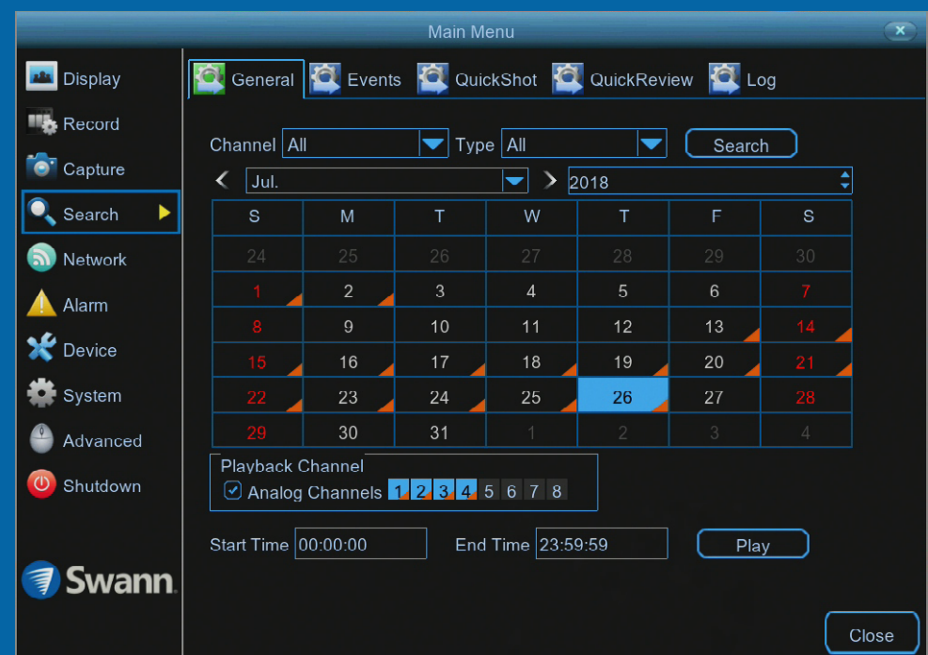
Main Menu

Display
Record
Capture
Search
Network
Alarm
Device
System
Advanced
Shutdown

Swann.

General Events QuickShot QuickReview Log

Channel All Type All Search

Jul. 2018

| S | M | T | W | T | F | S |
|---|---|---|---|---|---|---|
| 24 | 25 | 26 | 27 | 28 | 29 | 30 |
| 1 | 2 | 3 | 4 | 5 | 6 | 7 |
| 8 | 9 | 10 | 11 | 12 | 13 | 14 |
| 15 | 16 | 17 | 18 | 19 | 20 | 21 |
| 22 | 23 | 24 | 25 | 26 | 27 | 28 |
| 29 | 30 | 31 | 1 | 2 | 3 | 4 |

Playback Channel
Analog Channels 1 2 3 4 5 6 7 8

Start Time 00:00:00 End Time 23:59:59 Play

Close